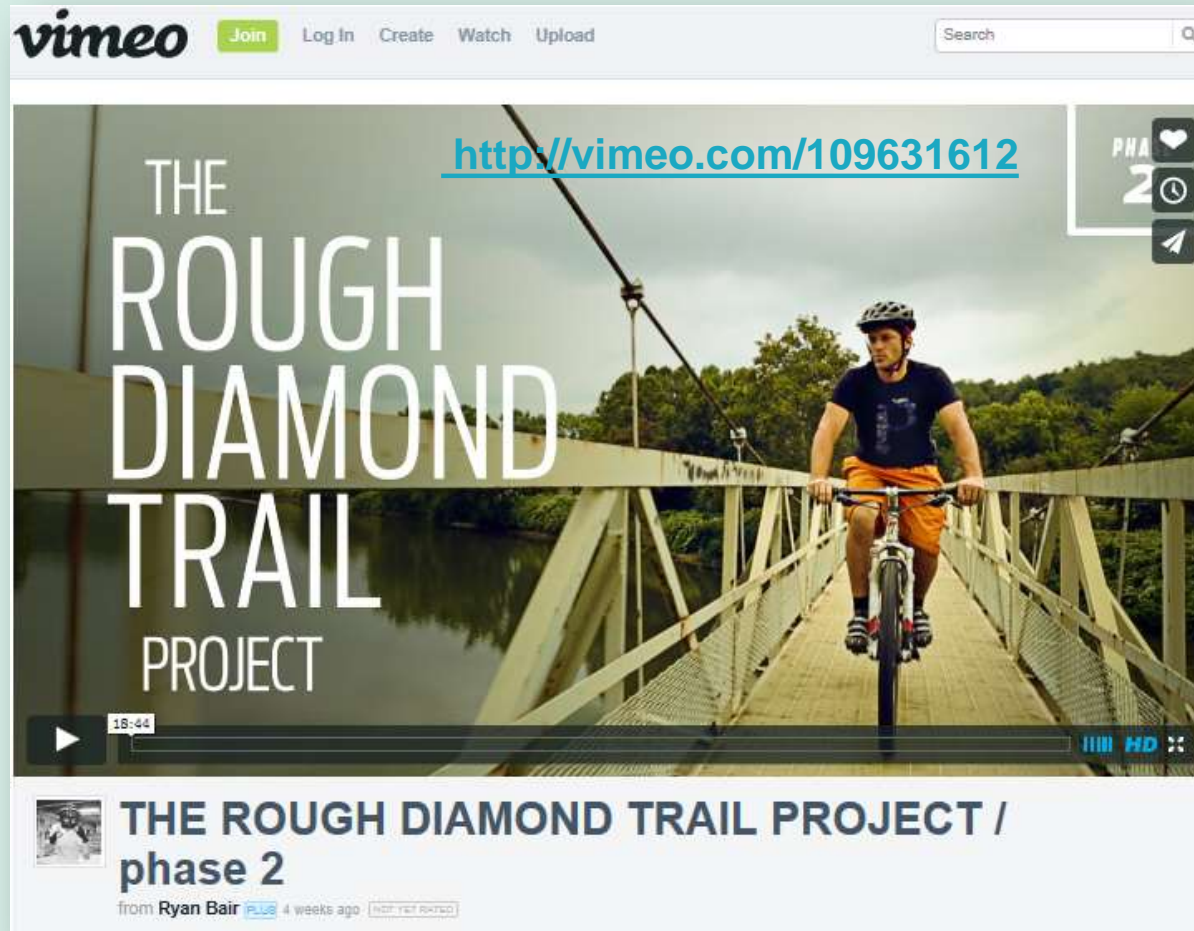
vimeo Join Log In Create Watch Upload

Search

http://vimeo.com/109631612

PHA 2

THE ROUGH DIAMOND TRAIL PROJECT

18:44

HD

THE ROUGH DIAMOND TRAIL PROJECT / phase 2

from Ryan Bair PLUS 4 weeks ago NOT YET RATED